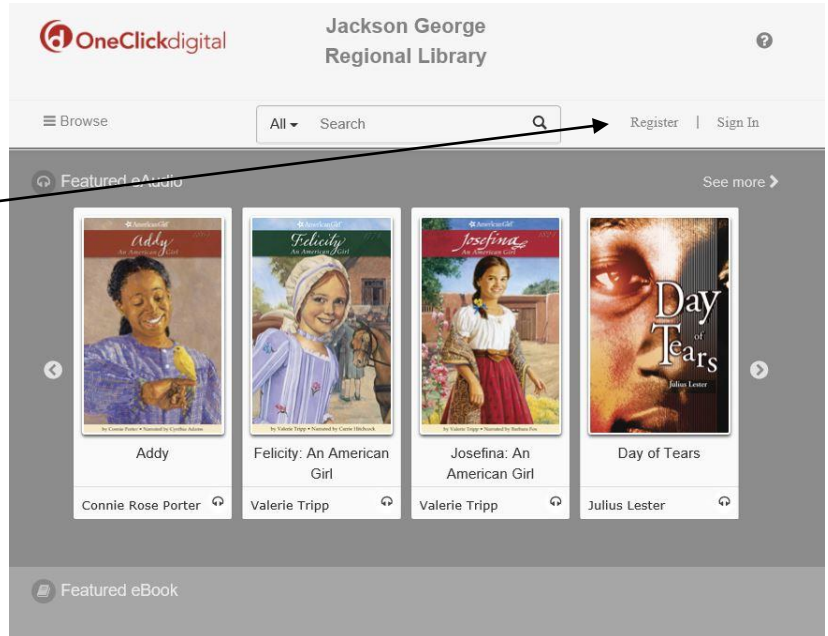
OneClickdigital

Jackson George Regional Library

Browse

All Search

Register | Sign In

Featured eAudio

See more

American Girl
Addy
An American Girl
by Connie Porter • Narrated by Cynthia Adams

American Girl
Felicity
An American Girl
by Valerie Tripp • Narrated by Carrie Hitchcock

American Girl
Josefina
An American Girl
by Valerie Tripp • Narrated by Barbara Foss

Day of Tears
Julius Lester

Addy
Connie Rose Porter

Felicity: An American Girl
Valerie Tripp

Josefina: An American Girl
Valerie Tripp

Day of Tears
Julius Lester

Featured eBook